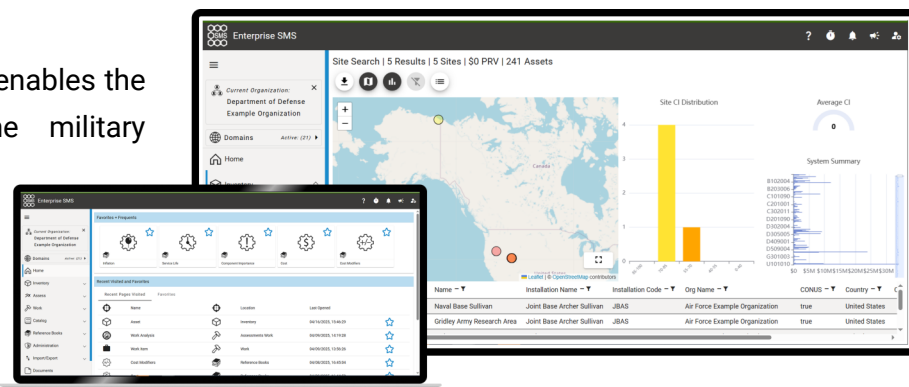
enables the
ne military

Enterprise SMS

Current Organization:
Department of Defense Example Organization

Domains Active: (21)

Home

Inventory

Site Search | 5 Results | 5 Sites | $0 PRV | 241 Assets

Site CI Distribution

Average CI

0

System Summary

B102004
B203008
C101090
C201001
C302011
D201090
D302004
D305005
D409001
D509004
G301003
U101010

$0 $5M $10M$15M$20M$25M$30M

Canada

Leaflet | © OpenStreetMap contributors

| Name | Installation Name | Installation Code | Org Name | CONUS | Country |
|---|---|---|---|---|---|
| Naval Base Sullivan | Joint Base Archer Sullivan | JBAS | Air Force Example Organization | true | United States |
| Gridley Army Research Area | Joint Base Archer Sullivan | JBAS | Air Force Example Organization | true | United States |

Enterprise SMS

Current Organization
Department of Defense Example Organization

Domains Active (21)

Home
Inventory
Access
Work
Catalog
Reference Books
Administration
Import/Export
Documents

Favorites + Frequents

Inflation
Service Life
Component Importance
Cost
Cost Modifiers

Recent Visited and Favorites

Recent Pages Visited
Favorites

| | Name | | Location | Last Opened | |
|---|---|---|---|---|---|
| | Asset | | Inventory | 04/16/2025, 15:46:25 | |
| | Work Analysis | | Assessments Work | 04/09/2025, 14:19:30 | |
| | Work Item | | Work | 04/09/2025, 13:55:30 | |
| | Cost Modifiers | | Reference Books | 04/08/2025, 15:49:04 | |